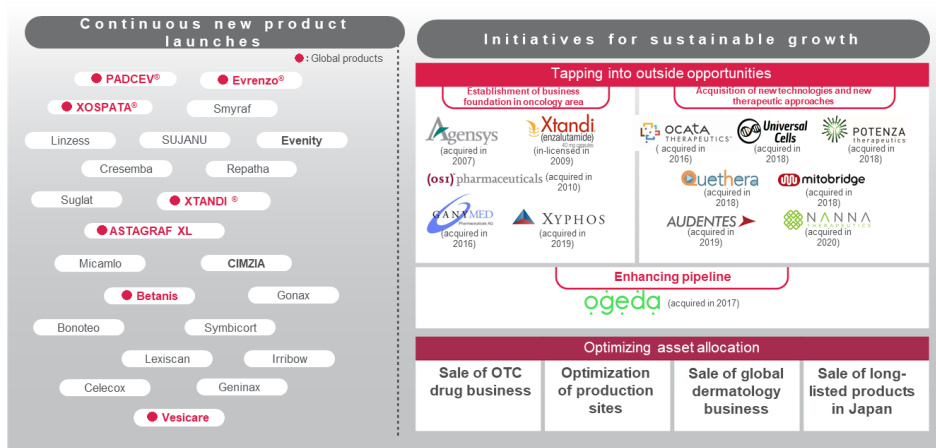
Continuous new product launches

●: Global products

● PADCEV®
● Evrenzo®
● XOSPATA®
Smyraf
Linzess
SUJANU
Evenity
Cresemba
Repatha
Suglat
● XTANDI ®
● ASTAGRAF XL
Micamlo
CIMZIA
● Betanis
Gonax
Bonoteo
Symbicort
Lexiscan
Irribow
Celecox
Geninax
● Vesicare

Initiatives for sustainable growth

Tapping into outside opportunities

Establishment of business foundation in oncology area

Agensys (acquired in 2007)
Xtandi (enzalutamide) 40 mg capsules (in-licensed in 2009)
(OSI) pharmaceuticals (acquired in 2010)
GANYMED Pharmaceuticals AG (acquired in 2016)
XYPHOS (acquired in 2019)

Acquisition of new technologies and new therapeutic approaches

OCATA THERAPEUTICS (acquired in 2016)
Universal Cells (acquired in 2018)
POTENZA therapeutics (acquired in 2018)
Quethera (acquired in 2018)
mitobridge (acquired in 2018)
AUDENTES (acquired in 2019)
NANNA THERAPEUTICS (acquired in 2020)

Enhancing pipeline

ogeda (acquired in 2017)

Optimizing asset allocation

Sale of OTC drug business
Optimization of production sites
Sale of global dermatology business
Sale of long-listed products in Japan